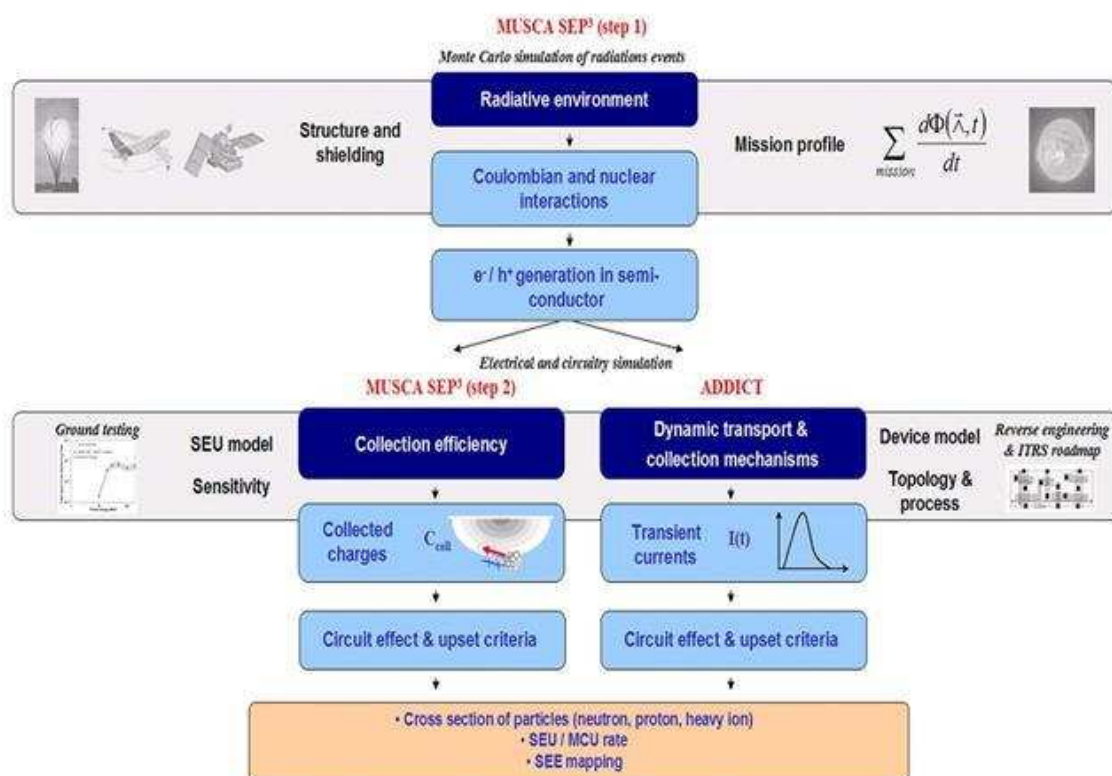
MUSCA SEP³ (step 1)

Monte Carlo simulation of radiations events

Radiative environment

Structure and shielding

Mission profile $\sum_{mission} \frac{d\Phi(\vec{\lambda},t)}{dt}$

Coulombian and nuclear interactions

e⁻ / h⁺ generation in semi-conductor

Electrical and circuitry simulation

MUSCA SEP³ (step 2)

ADDICT

Ground testing

SEU model

Sensitivity

Collection efficiency

Dynamic transport & collection mechanisms

Device model

Topology & process

Reverse engineering & ITRS roadmap

Collected charges $C_{cell}$

Transient currents I(t)

Circuit effect & upset criteria

Circuit effect & upset criteria

• Cross section of particles (neutron, proton, heavy ion)
• SEU / MCU rate
• SEE mapping